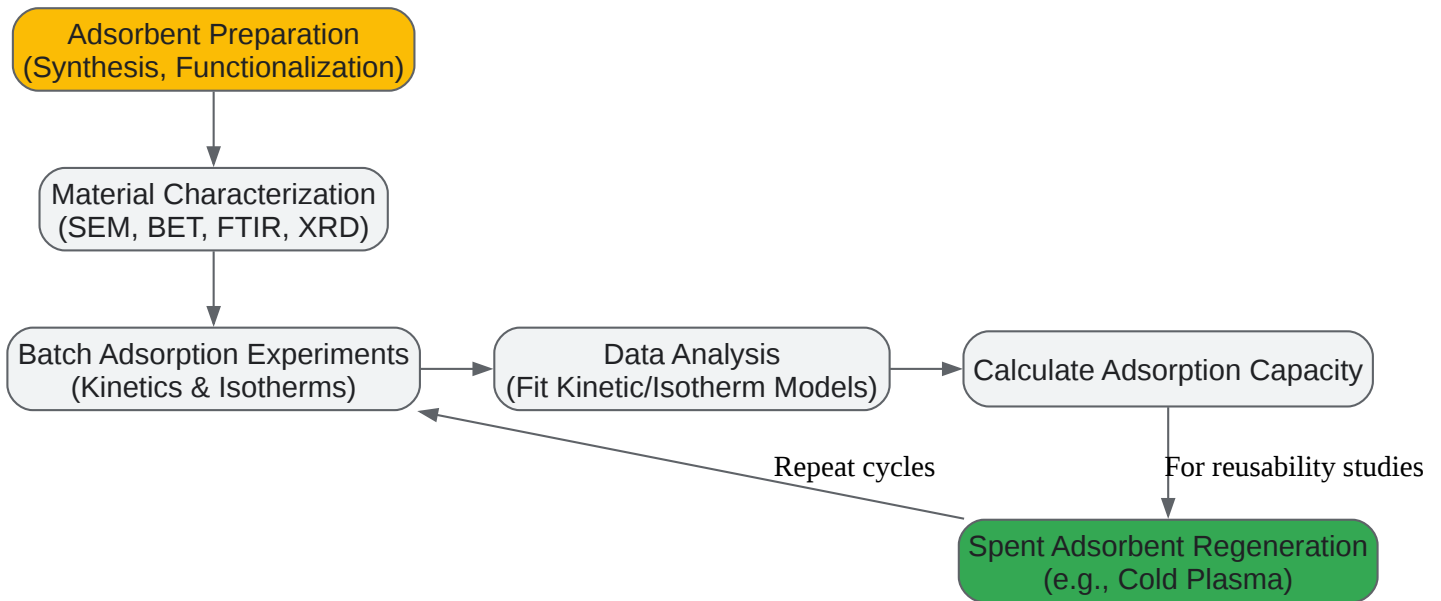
Adsorbent Preparation
(Synthesis, Functionalization)

Material Characterization
(SEM, BET, FTIR, XRD)

Batch Adsorption Experiments
(Kinetics & Isotherms)

Data Analysis
(Fit Kinetic/Isotherm Models)

Calculate Adsorption Capacity

For reusability studies

Spent Adsorbent Regeneration
(e.g., Cold Plasma)

Repeat cycles